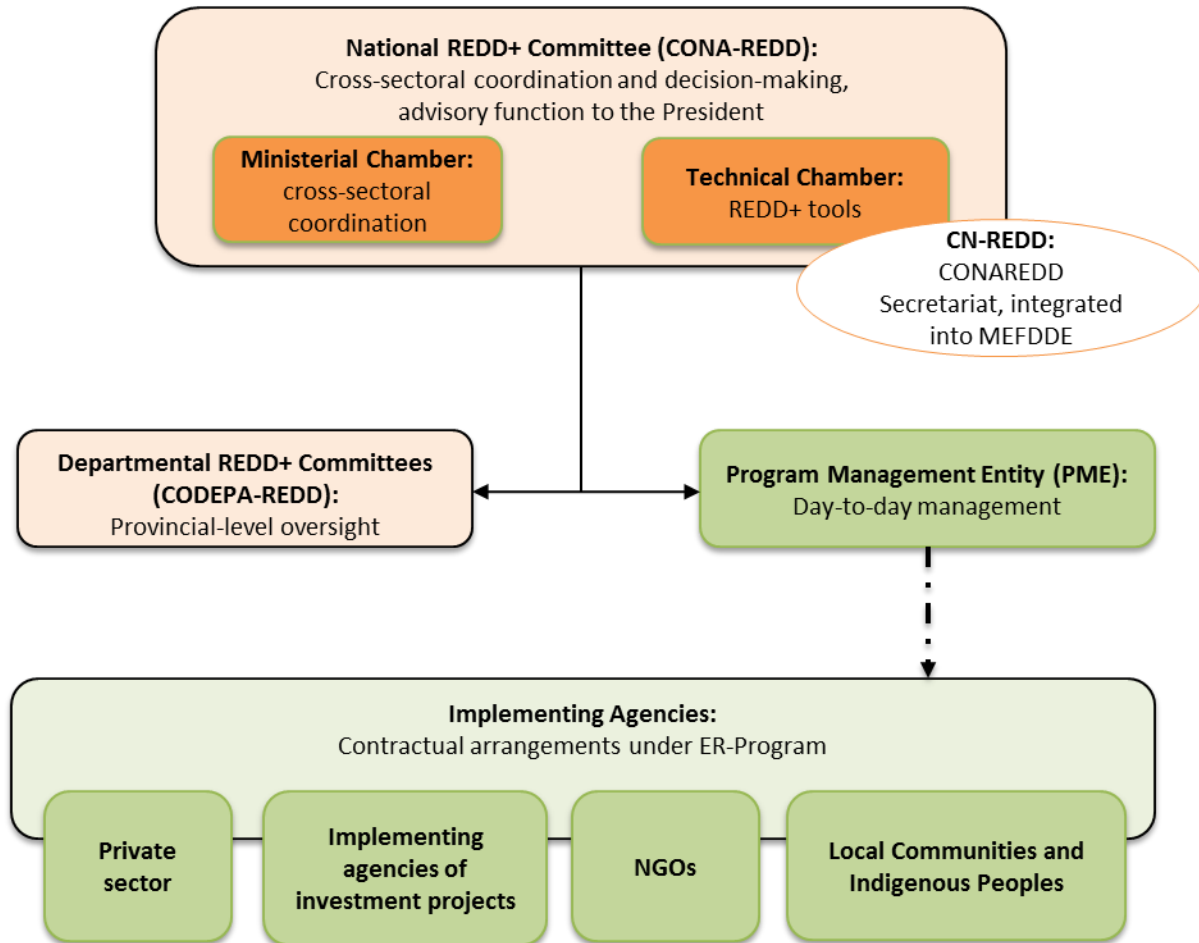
National REDD+ Committee (CONA-REDD):
Cross-sectoral coordination and decision-making, advisory function to the President

Ministerial Chamber:
cross-sectoral coordination

Technical Chamber:
REDD+ tools

CN-REDD:
CONAREDD Secretariat, integrated into MEFDDE

Departmental REDD+ Committees (CODEPA-REDD):
Provincial-level oversight

Program Management Entity (PME):
Day-to-day management

Implementing Agencies:
Contractual arrangements under ER-Program

Private sector

Implementing agencies of investment projects

NGOs

Local Communities and Indigenous Peoples